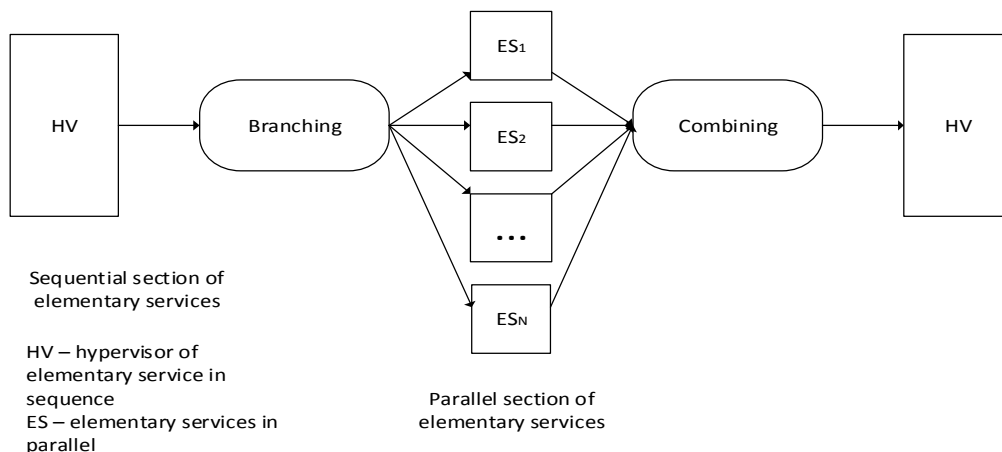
HV

Branching

$ES_1$

$ES_2$

...

$ES_N$

Combining

HV

Sequential section of elementary services

HV – hypervisor of elementary service in sequence
ES – elementary services in parallel

Parallel section of elementary services